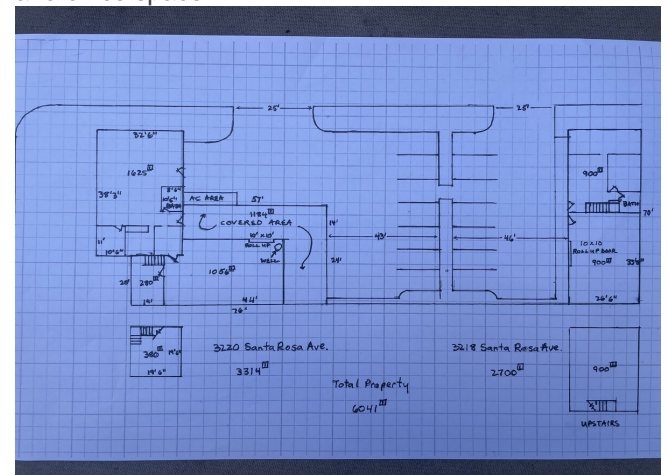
25'
23'
32'6"
1625
38'3"
8'6"
4'6"
BATH
AC AREA
57'
1184
COVERED AREA
10' x 10'
ROLL UP
DOOR
14'
43'
46'
24'
11'
10'6"
28'
280
1056
19'
44'
76'
900
BATH
70'
10x10
ROLL UP DOOR
900
33'6"
26'6"
380 14'6"
19'6"
3220 Santa Rosa Ave.
3314
3218 Santa Rosa Ave.
2700
Total Property
6041
900
UPSTAIRS